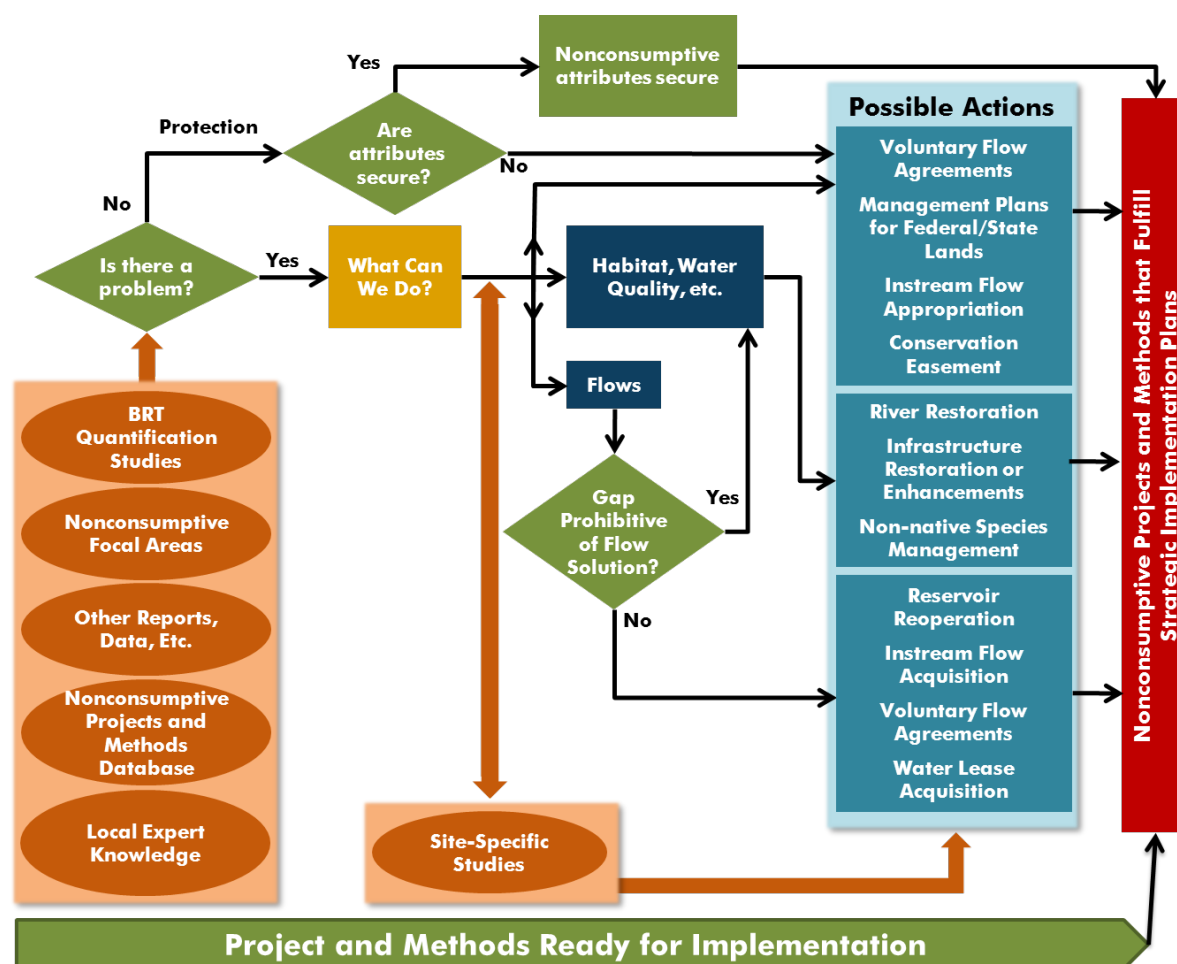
Yes

Nonconsumptive attributes secure

Protection

Are attributes secure?

No

No

Is there a problem?

Yes

What Can We Do?

Habitat, Water Quality, etc.

Flows

Gap Prohibitive of Flow Solution?

Yes

No

BRT Quantification Studies

Nonconsumptive Focal Areas

Other Reports, Data, Etc.

Nonconsumptive Projects and Methods Database

Local Expert Knowledge

Site-Specific Studies

Possible Actions

Voluntary Flow Agreements

Management Plans for Federal/State Lands

Instream Flow Appropriation

Conservation Easement

River Restoration

Infrastructure Restoration or Enhancements

Non-native Species Management

Reservoir Reoperation

Instream Flow Acquisition

Voluntary Flow Agreements

Water Lease Acquisition

Nonconsumptive Projects and Methods that Fulfill Strategic Implementation Plans

Project and Methods Ready for Implementation